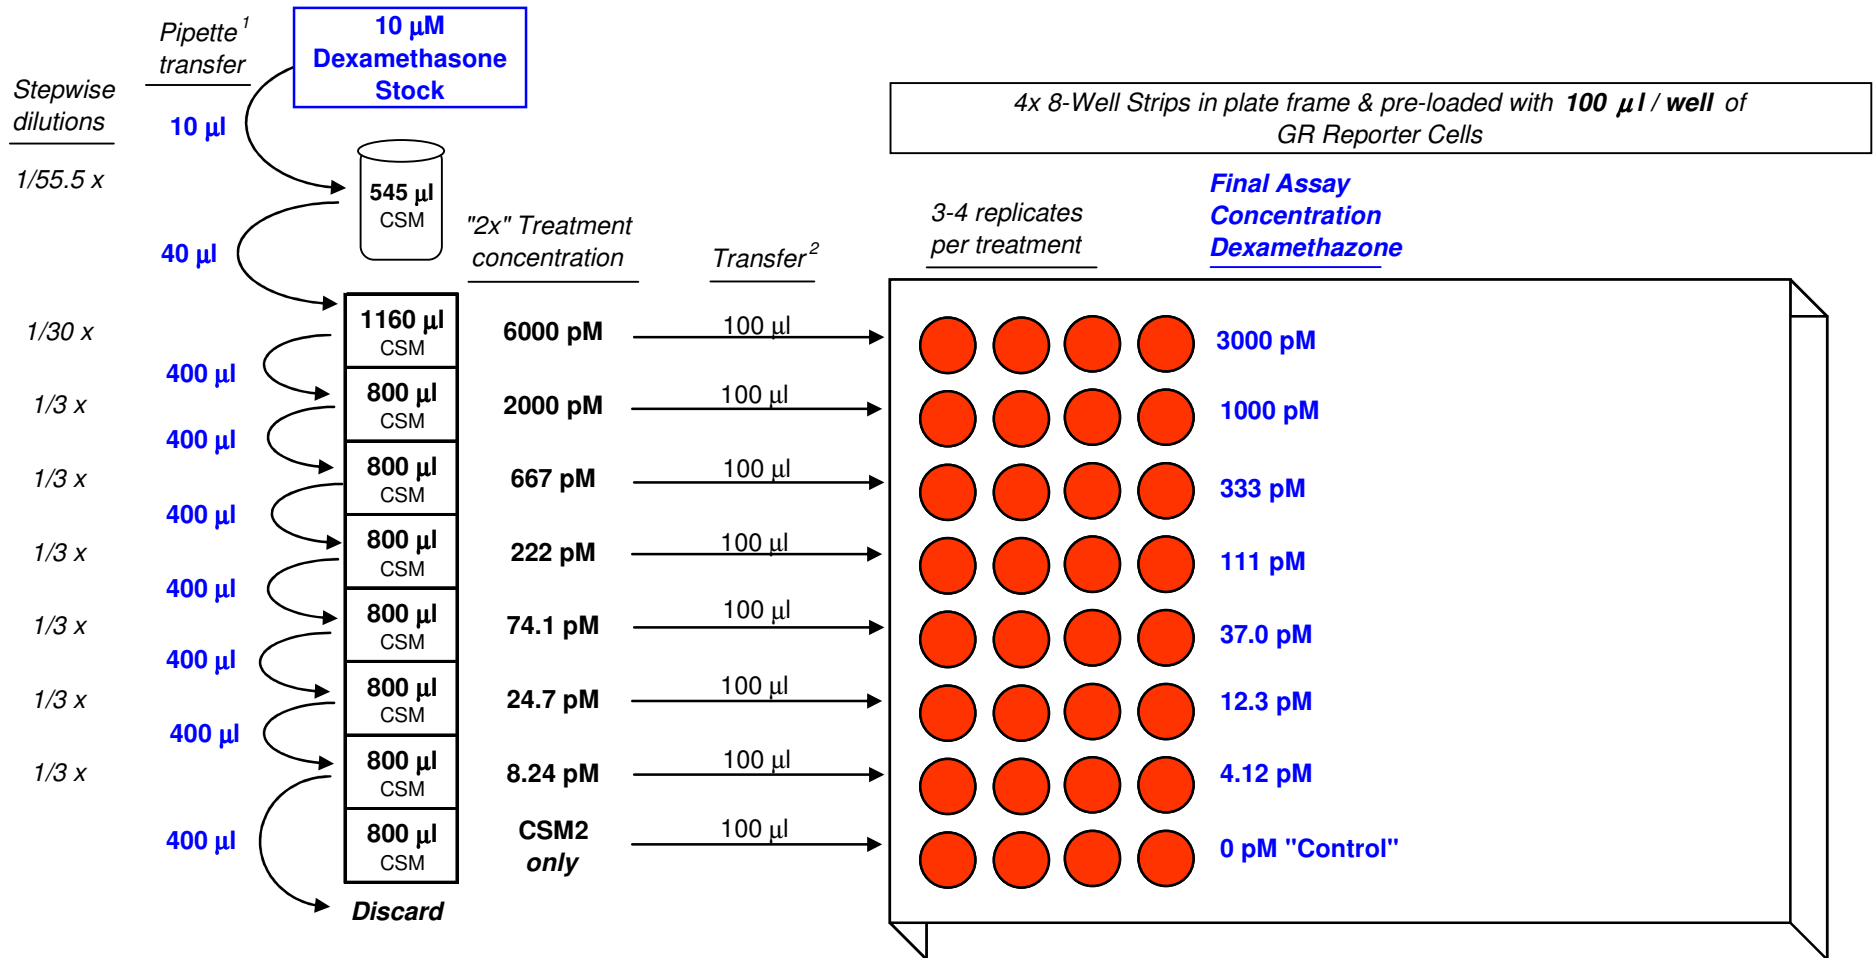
Stepwise dilutions

Pipette$^1$ transfer

10 µM Dexamethasone Stock

10 µl

1/55.5 x

545 µl CSM

40 µl

4x 8-Well Strips in plate frame & pre-loaded with **100 µl / well** of GR Reporter Cells

"2x" Treatment concentration

Transfer$^2$

3-4 replicates per treatment

Final Assay Concentration Dexamethazone

1/30 x

1160 µl CSM

6000 pM

100 µl

3000 pM

400 µl

1/3 x

800 µl CSM

2000 pM

100 µl

1000 pM

400 µl

1/3 x

800 µl CSM

667 pM

100 µl

333 pM

400 µl

1/3 x

800 µl CSM

222 pM

100 µl

111 pM

400 µl

1/3 x

800 µl CSM

74.1 pM

100 µl

37.0 pM

400 µl

1/3 x

800 µl CSM

24.7 pM

100 µl

12.3 pM

400 µl

1/3 x

800 µl CSM

8.24 pM

100 µl

4.12 pM

400 µl

800 µl CSM

CSM2 only

100 µl

0 pM "Control"

Discard